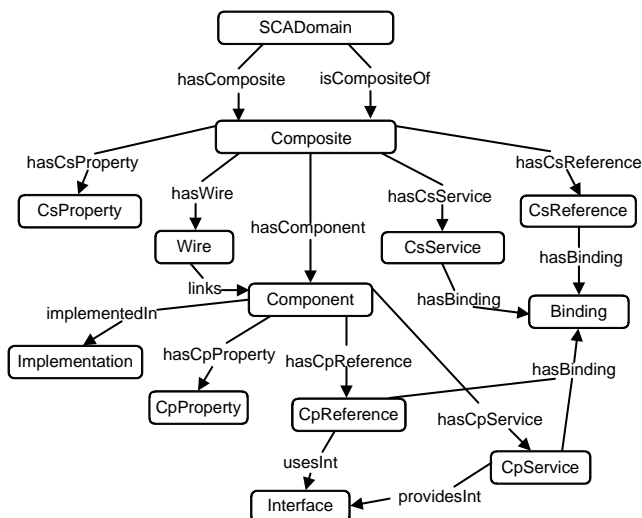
SCADomain

hasComposite

isCompositeOf

Composite

hasCsProperty

CsProperty

hasWire

Wire

hasComponent

hasCsService

CsService

hasCsReference

CsReference

hasBinding

links

Component

hasBinding

Binding

implementedIn

Implementation

hasCpProperty

CpProperty

hasCpReference

CpReference

hasBinding

hasCpService

usesInt

CpService

providesInt

Interface